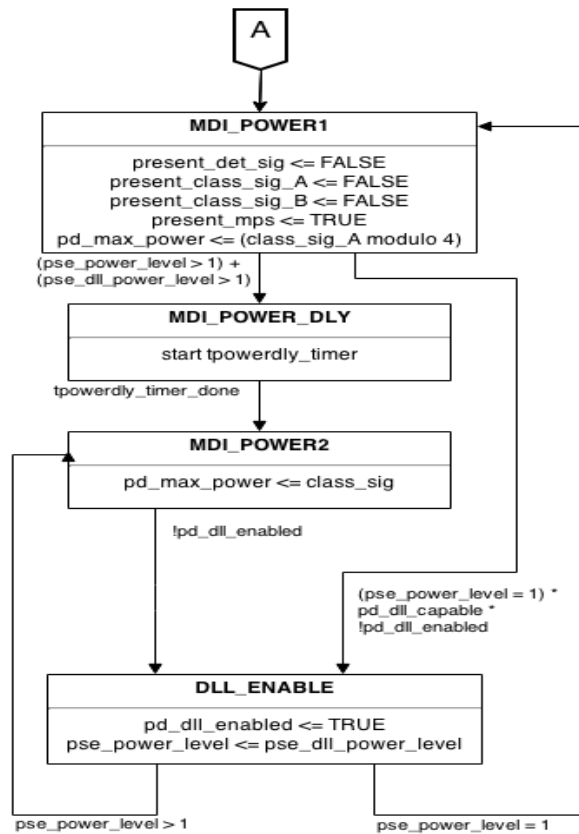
A

MDI_POWER1

present_det_sig <= FALSE
present_class_sig_A <= FALSE
present_class_sig_B <= FALSE
present_mps <= TRUE
pd_max_power <= (class_sig_A modulo 4)

(pse_power_level > 1) +
(pse_dll_power_level > 1)

MDI_POWER_DLY

start tpowerdly_timer

tpowerdly_timer_done

MDI_POWER2

pd_max_power <= class_sig

!pd_dll_enabled

(pse_power_level = 1) *
pd_dll_capable *
!pd_dll_enabled

DLL_ENABLE

pd_dll_enabled <= TRUE
pse_power_level <= pse_dll_power_level

pse_power_level > 1

pse_power_level = 1